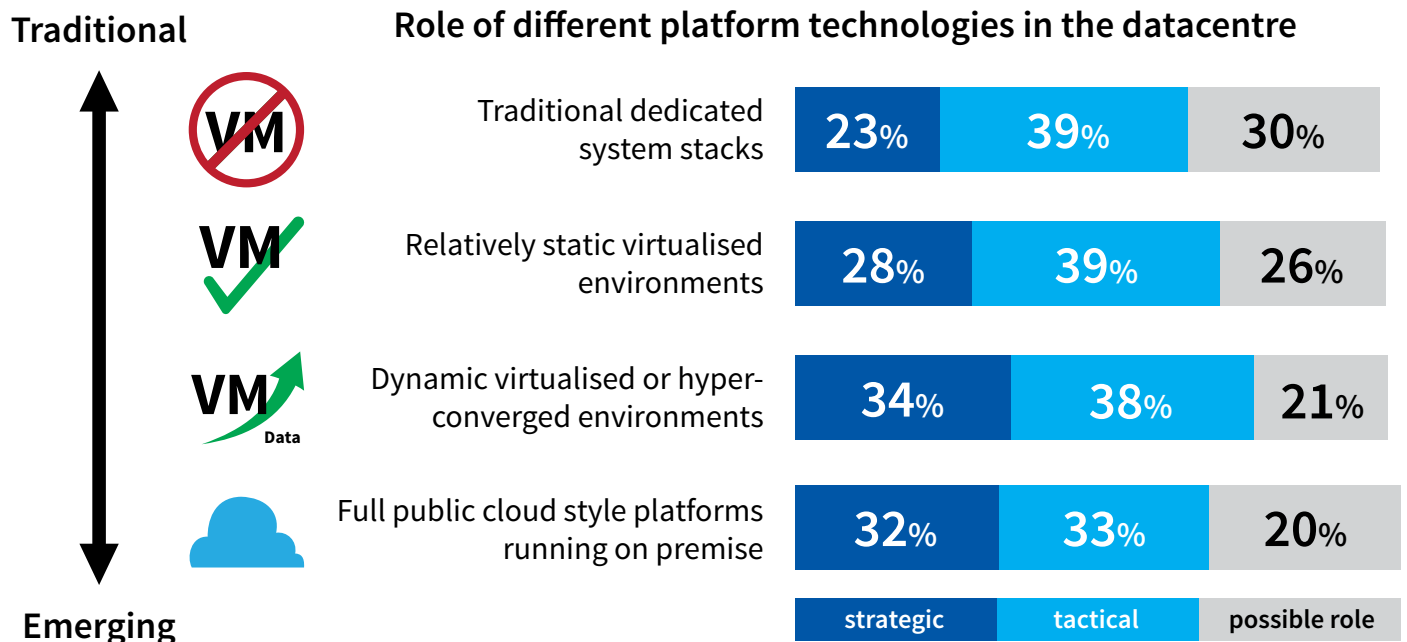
Traditional

Role of different platform technologies in the datacentre

VM

Traditional dedicated system stacks

23%
39%
30%

VM

Relatively static virtualised environments

28%
39%
26%

VM
Data

Dynamic virtualised or hyper-converged environments

34%
38%
21%

Full public cloud style platforms running on premise

32%
33%
20%

Emerging

strategic
tactical
possible role